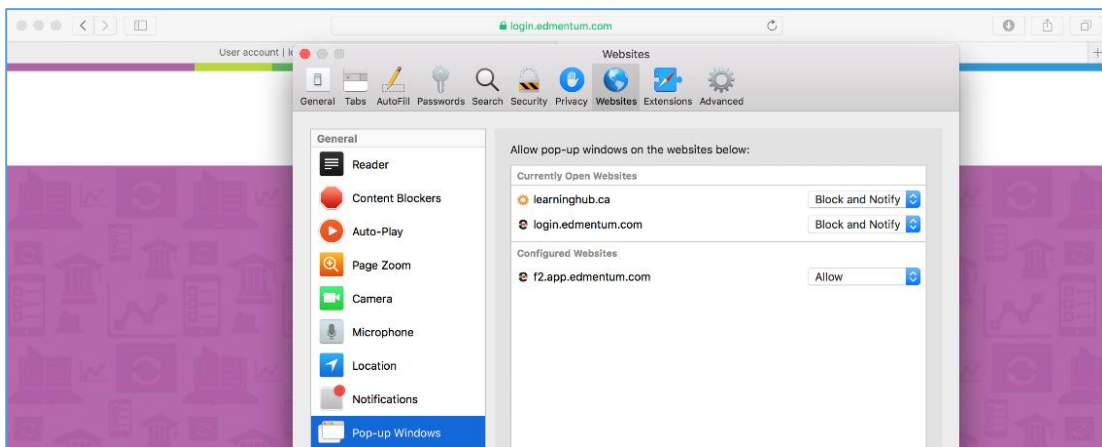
login.edmentum.com

User account | l

Websites

General Tabs AutoFill Passwords Search Security Privacy Websites Extensions Advanced

General

Reader

Content Blockers

Auto-Play

Page Zoom

Camera

Microphone

Location

Notifications

Pop-up Windows

Allow pop-up windows on the websites below:

Currently Open Websites

learninghub.ca Block and Notify

login.edmentum.com Block and Notify

Configured Websites

f2.app.edmentum.com Allow